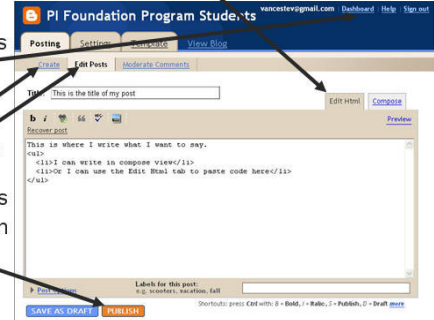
PI Foundation Program Students

vancestev@gmail.com | Dashboard | Help | Sign out

Posting Settings Template View Blog

Create Edit Posts Moderate Comments

Title This is the title of my post

Edit Html Compose

Recover post

Preview

This is where I write what I want to say.
<ul>
<li>I can write in compose view</li>
<li>Or I can use the Edit Html tab to paste code here</li>
</ul>

Post Options

Labels for this post:
e.g. scooters, vacation, fall

Shortcuts: press Ctrl with: B = Bold, I = Italic, S = Publish, D = Draft more

SAVE AS DRAFT PUBLISH